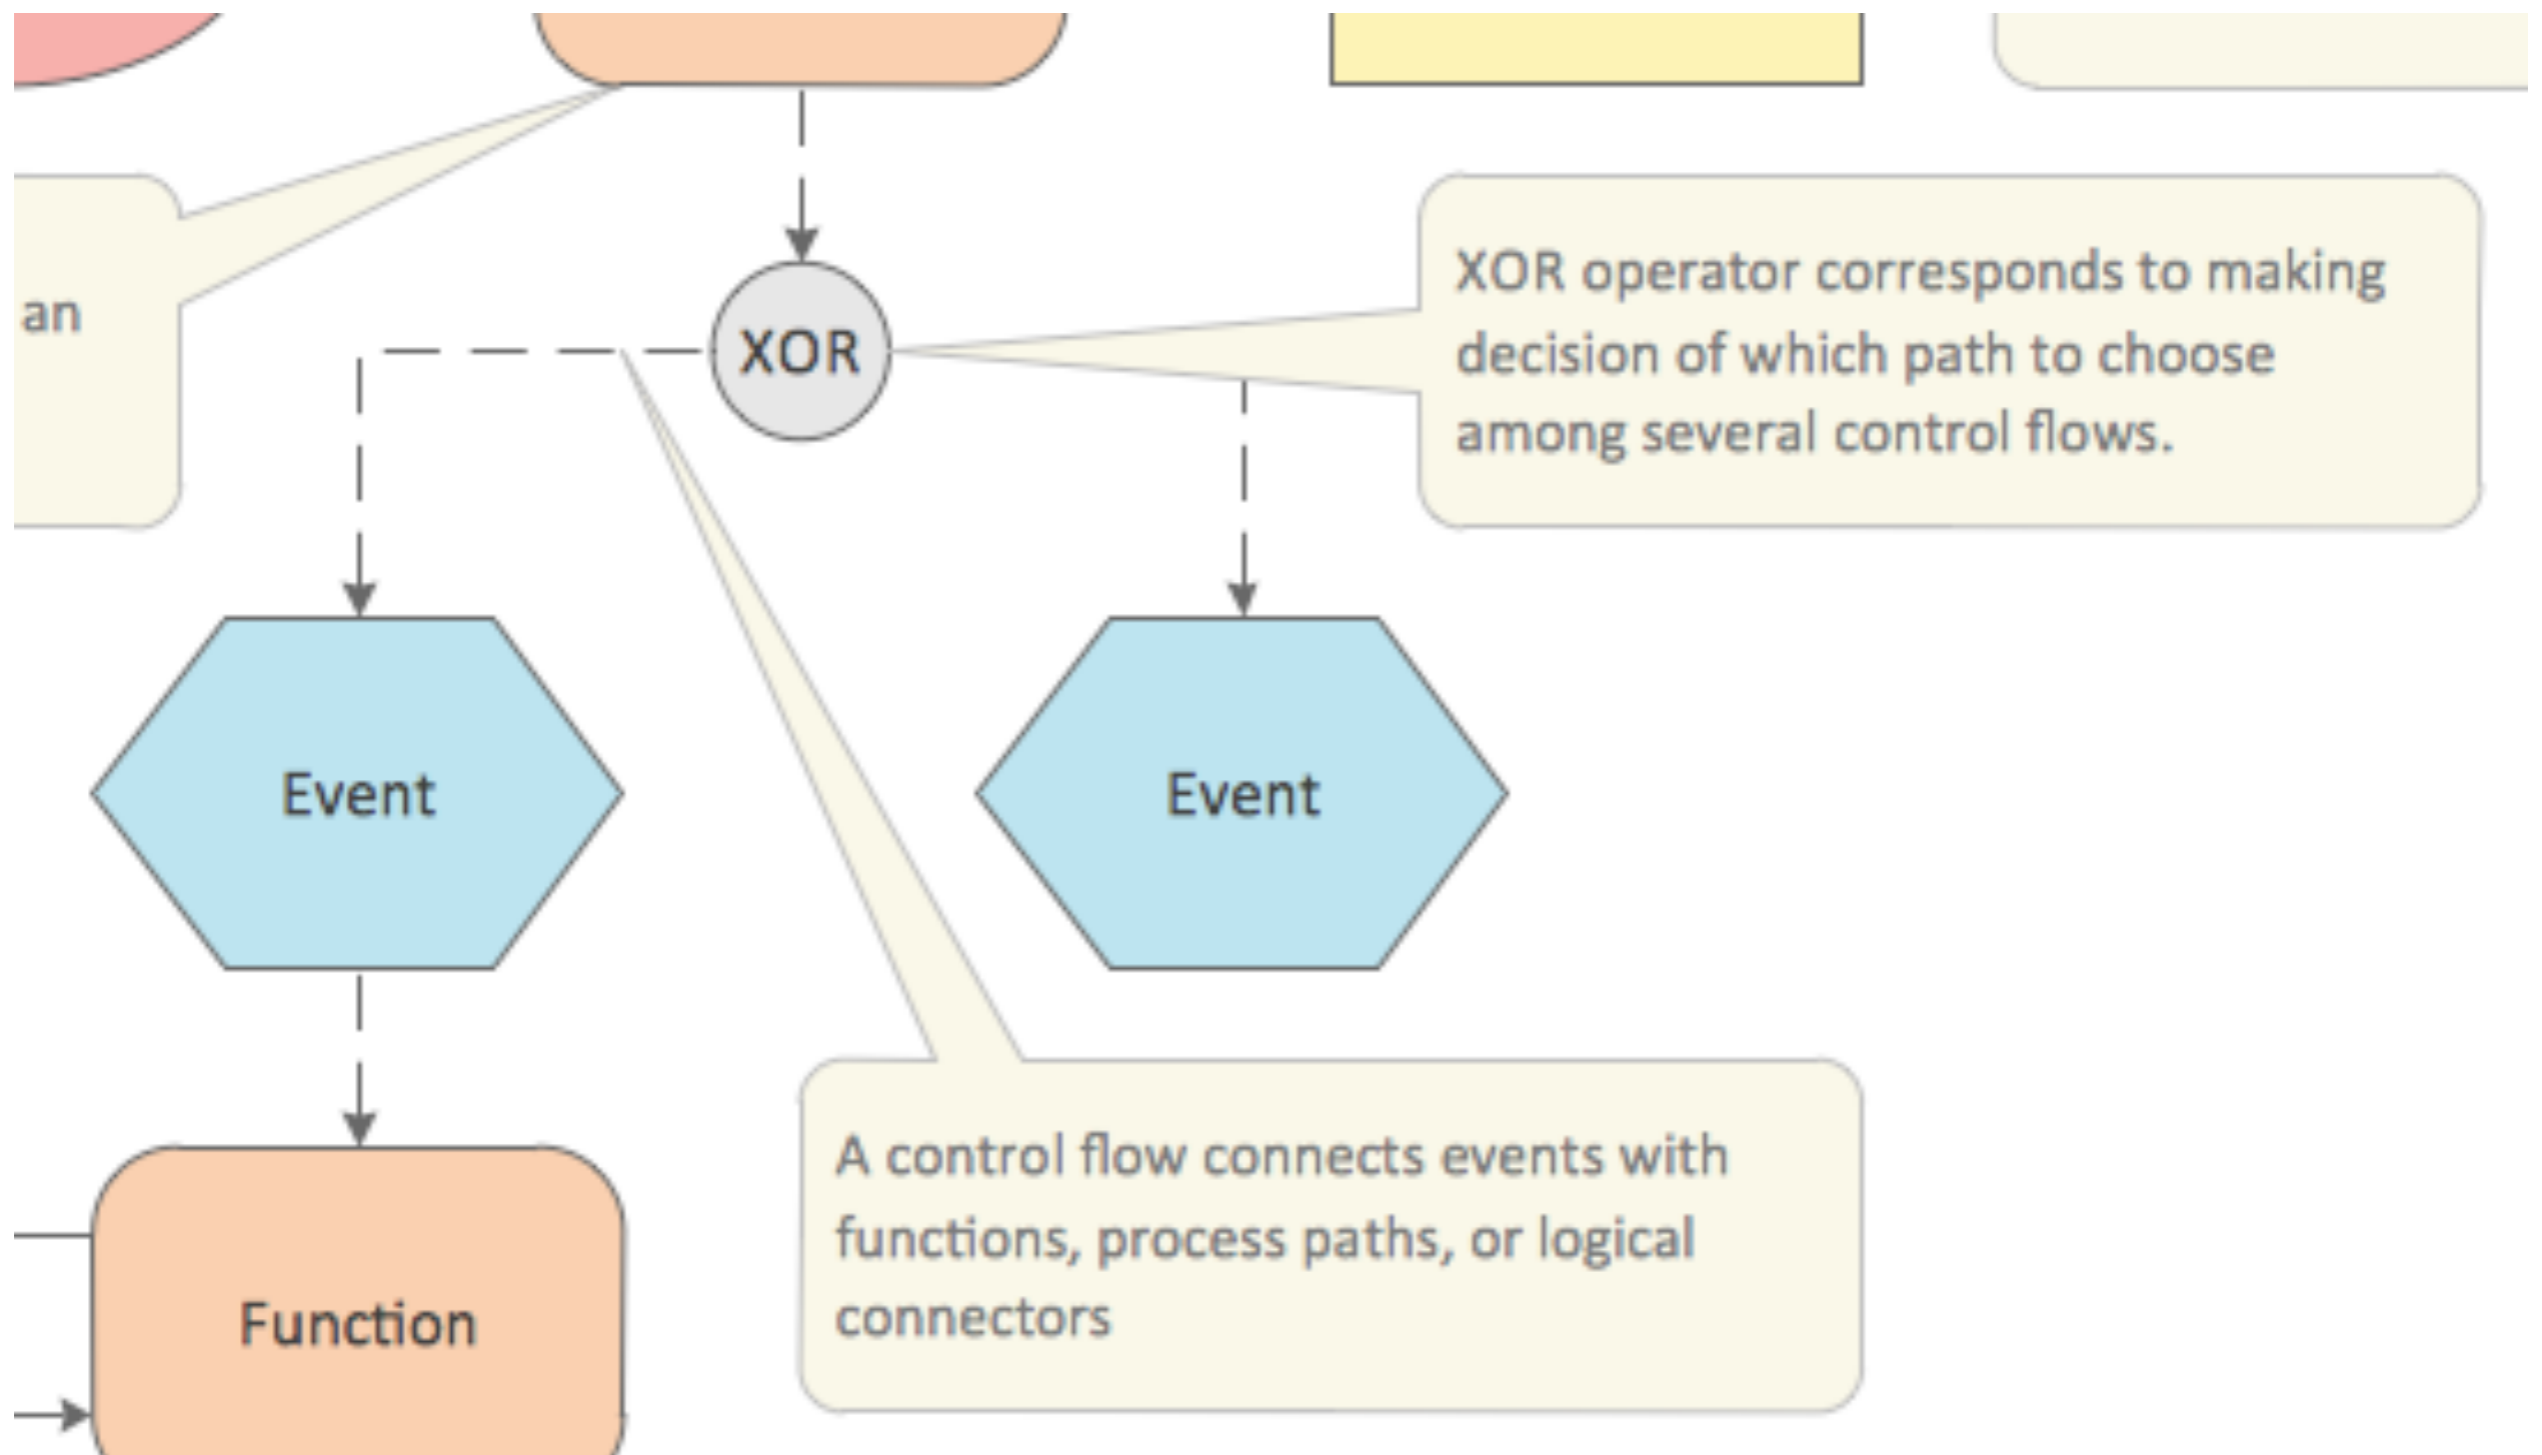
an

XOR

XOR operator corresponds to making decision of which path to choose among several control flows.

Event

Event

A control flow connects events with functions, process paths, or logical connectors

Function